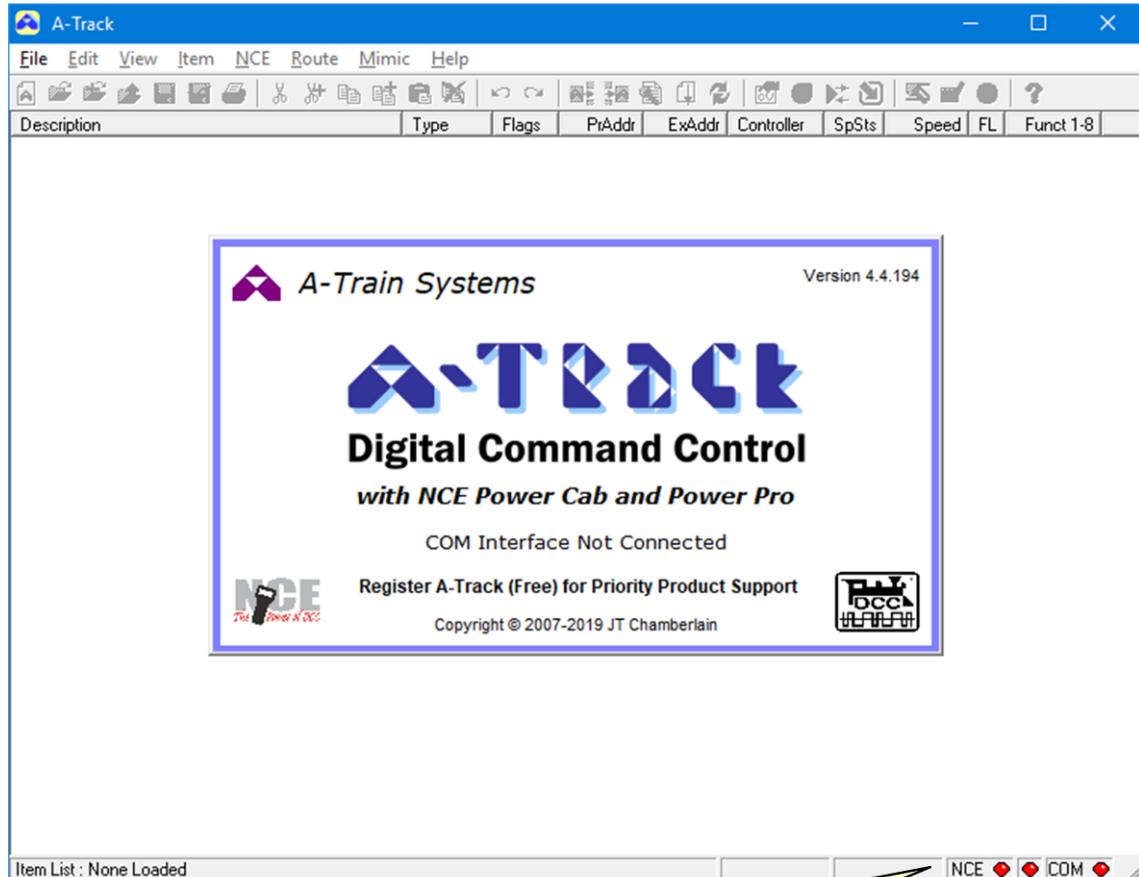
A-Track

File Edit View Item NCE Route Mimic Help

| Description | Type | Flags | PrAddr | ExAddr | Controller | SpSts | Speed | FL | Funct 1-8 |
|---|---|---|---|---|---|---|---|---|---|

A-Train Systems

Version 4.4.194

A-Track

Digital Command Control

with NCE Power Cab and Power Pro

COM Interface Not Connected

NCE
The Power of DCC

Register A-Track (Free) for Priority Product Support

Copyright © 2007-2019 JT Chamberlain

DCC

Item List : None Loaded

NCE COM